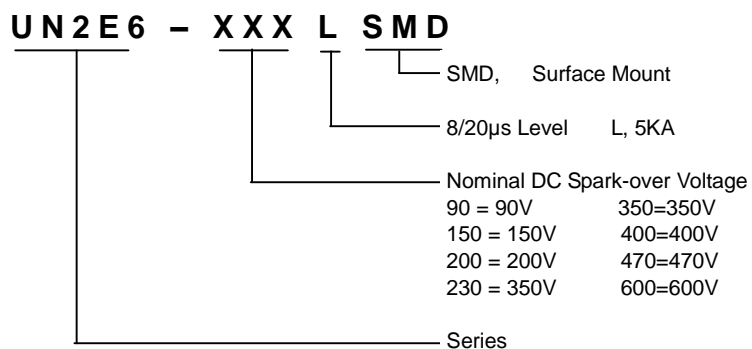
UN2E6 – XXX L SMD

SMD, Surface Mount

8/20μs Level L, 5KA

Nominal DC Spark-over Voltage

| | |
|---|---|
| 90 = 90V | 350=350V |
| 150 = 150V | 400=400V |
| 200 = 200V | 470=470V |
| 230 = 350V | 600=600V |

Series